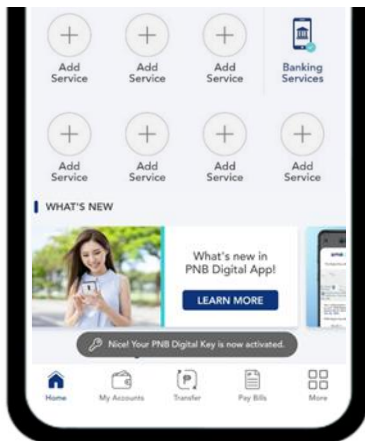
Add Service

Add Service

Add Service

Banking Services

Add Service

Add Service

Add Service

Add Service

WHAT'S NEW

What's new in PNB Digital App!

LEARN MORE

Nice! Your PNB Digital Key is now activated.

Home

My Accounts

Transfer

Pay Bills

More